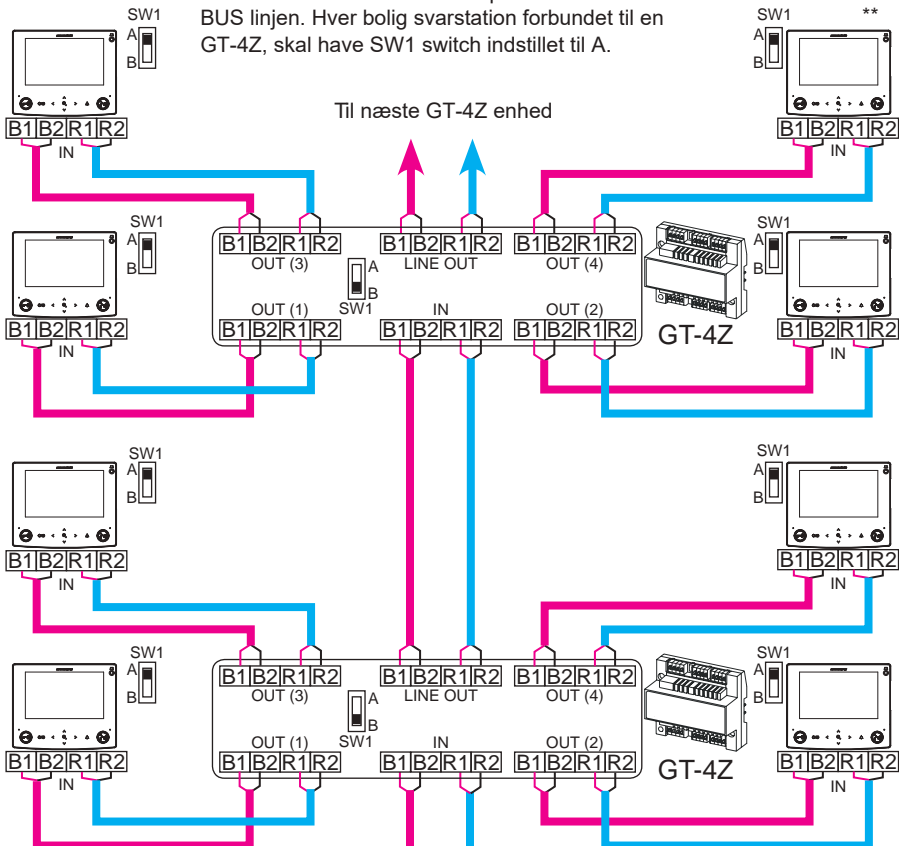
BUS linjen. Hver bolig svarstation forbundet til en GT-4Z, skal have SW1 switch indstillet til A.

SW1
A
B
B1 B2 R1 R2
IN

SW1 **
A
B
B1 B2 R1 R2
IN

Til næste GT-4Z enhed

SW1
A
B
B1 B2 R1 R2
IN

B1 B2 R1 R2
OUT (3)
A
B
SW1
B1 B2 R1 R2
LINE OUT
B1 B2 R1 R2
OUT (4)
OUT (1)
B1 B2 R1 R2
IN
B1 B2 R1 R2
OUT (2)
B1 B2 R1 R2
GT-4Z

SW1
A
B
B1 B2 R1 R2
IN

SW1
A
B
B1 B2 R1 R2
IN

SW1
A
B
B1 B2 R1 R2
IN

SW1
A
B
B1 B2 R1 R2
IN

B1 B2 R1 R2
OUT (3)
A
B
SW1
B1 B2 R1 R2
LINE OUT
B1 B2 R1 R2
OUT (4)
OUT (1)
B1 B2 R1 R2
IN
B1 B2 R1 R2
OUT (2)
B1 B2 R1 R2
GT-4Z

SW1
A
B
B1 B2 R1 R2
IN